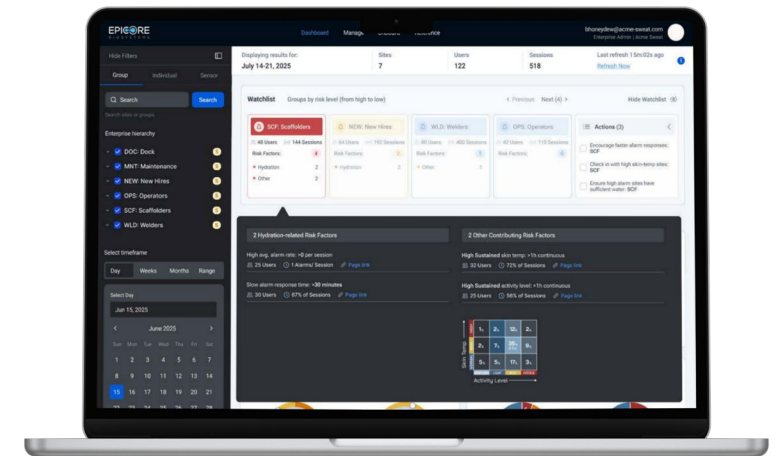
EPICORE
BIOSYSTEMS

Dashboard Manage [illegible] Reference

bhoneydew@acme-sweat.com
Enterprise Admin | Acme Sweat

Hide Filters

Group Individual Sensor

Search
Search

Search sites or groups

Enterprise hierarchy

DOC: Dock 0
MNT: Maintenance 0
NEW: New Hires 0
OPS: Operators 0
SCF: Scaffolders 0
WLD: Welders 0

Select timeframe

Day Weeks Months Range

Select Day
Jun 15, 2025

June 2025

Sun Mon Tue Wed Thu Fri Sat
1 2 3 4 5 6 7
8 9 10 11 12 13 14
15 16 17 18 19 20 21

Displaying results for:
July 14-21, 2025

Sites
7

Users
122

Sessions
518

Last refresh 15m:02s ago
Refresh Now

Watchlist Groups by risk level (from high to low)

Previous Next (4) Hide Watchlist

SCF: Scaffolders
48 Users 144 Sessions
Risk Factors: 4
Hydration 2
Other 2

NEW: New Hires
44 Users 110 Sessions
Risk Factors: 3
Hydration 2

WLD: Welders
30 Users 402 Sessions
Risk Factors: 1
Other 1

OPS: Operators
47 Users 115 Sessions
Risk Factors: 1

Actions (3)
Encourage faster alarm responses: SCF
Check-in with high skin-temp sites: SCF
Ensure high alarm sites have sufficient water: SCF

2 Hydration-related Risk Factors

High avg. alarm rate: >0 per session
25 Users 1 Alarm/ Session Page link

Slow alarm response time: >30 minutes
30 Users 67% of Sessions Page link

2 Other Contributing Risk Factors

High Sustained skin temp: >1h continuous
32 Users 72% of Sessions Page link

High Sustained activity level: >1h continuous
25 Users 56% of Sessions Page link

Skin Temp
Activity Level